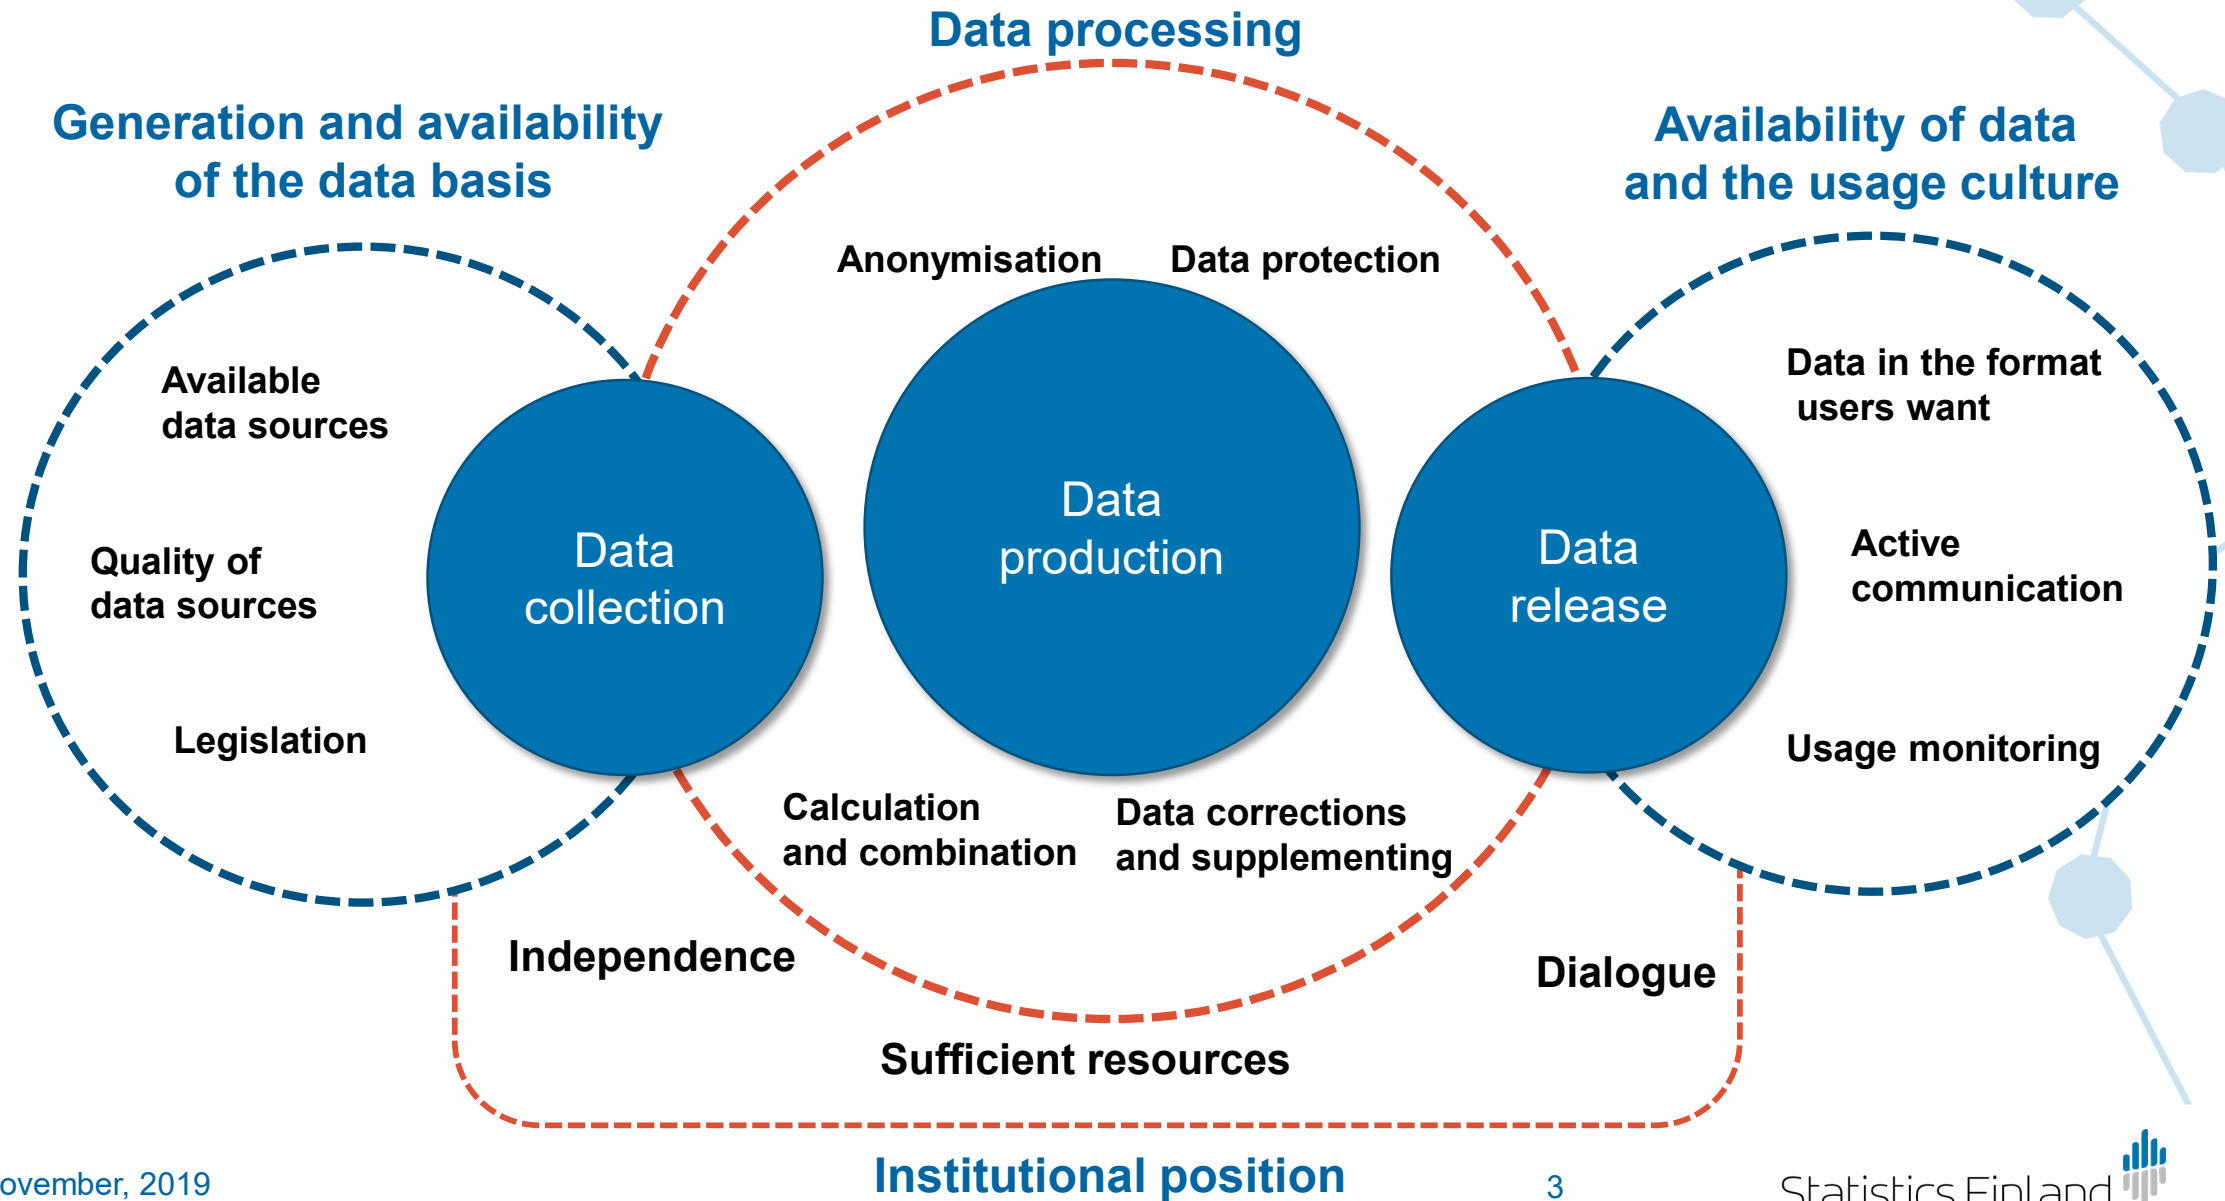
Data processing

Generation and availability of the data basis

Availability of data and the usage culture

Anonymisation

Data protection

Available data sources

Quality of data sources

Legislation

Data collection

Data production

Data release

Data in the format users want

Active communication

Usage monitoring

Calculation and combination

Data corrections and supplementing

Independence

Dialogue

Sufficient resources

ovember, 2019

Institutional position

3

Statistics Finland